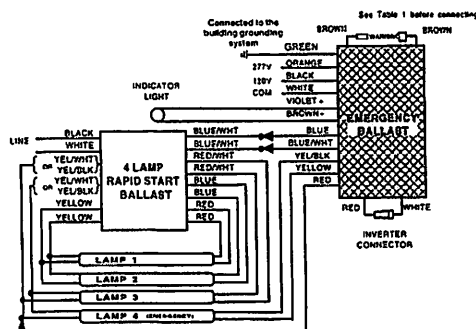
See Table 1 before connecting

Connected to the building grounding system

BROWN

BROWN

GREEN

277V ORANGE

120V BLACK

COM WHITE

VIOLET +

BROWN -

INDICATOR LIGHT

LINE

BLACK

WHITE

YEL/WHT

OR

YEL/BLK

YEL/WHT

OR

YEL/BLK

YELLOW

YELLOW

4 LAMP RAPID START BALLAST

BLUE/WHT

BLUE/WHT

RED/WHT

RED/WHT

BLUE

BLUE

RED

RED

BLUE

BLUE/WHT

YEL/BLK

YELLOW

RED

EMERGENCY BALLAST

RED

WHITE

INVERTER CONNECTOR

LAMP 1

LAMP 2

LAMP 3

LAMP 4 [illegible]